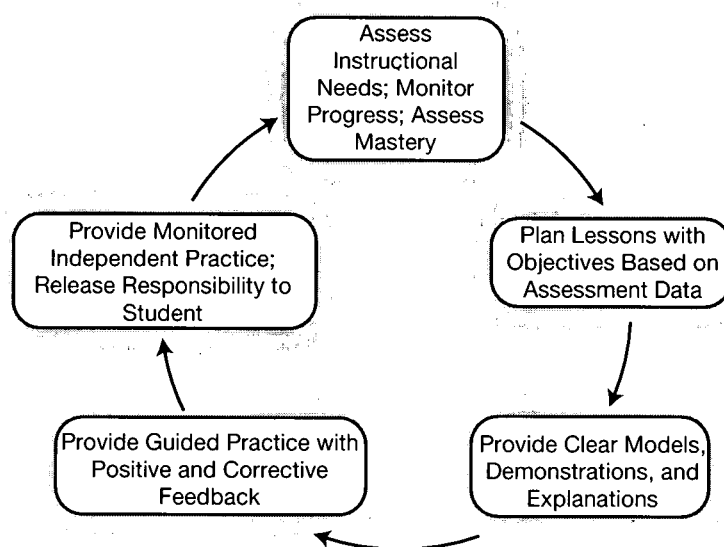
Assess Instructional Needs; Monitor Progress; Assess Mastery

Plan Lessons with Objectives Based on Assessment Data

Provide Clear Models, Demonstrations, and Explanations

Provide Guided Practice with Positive and Corrective Feedback

Provide Monitored Independent Practice; Release Responsibility to Student